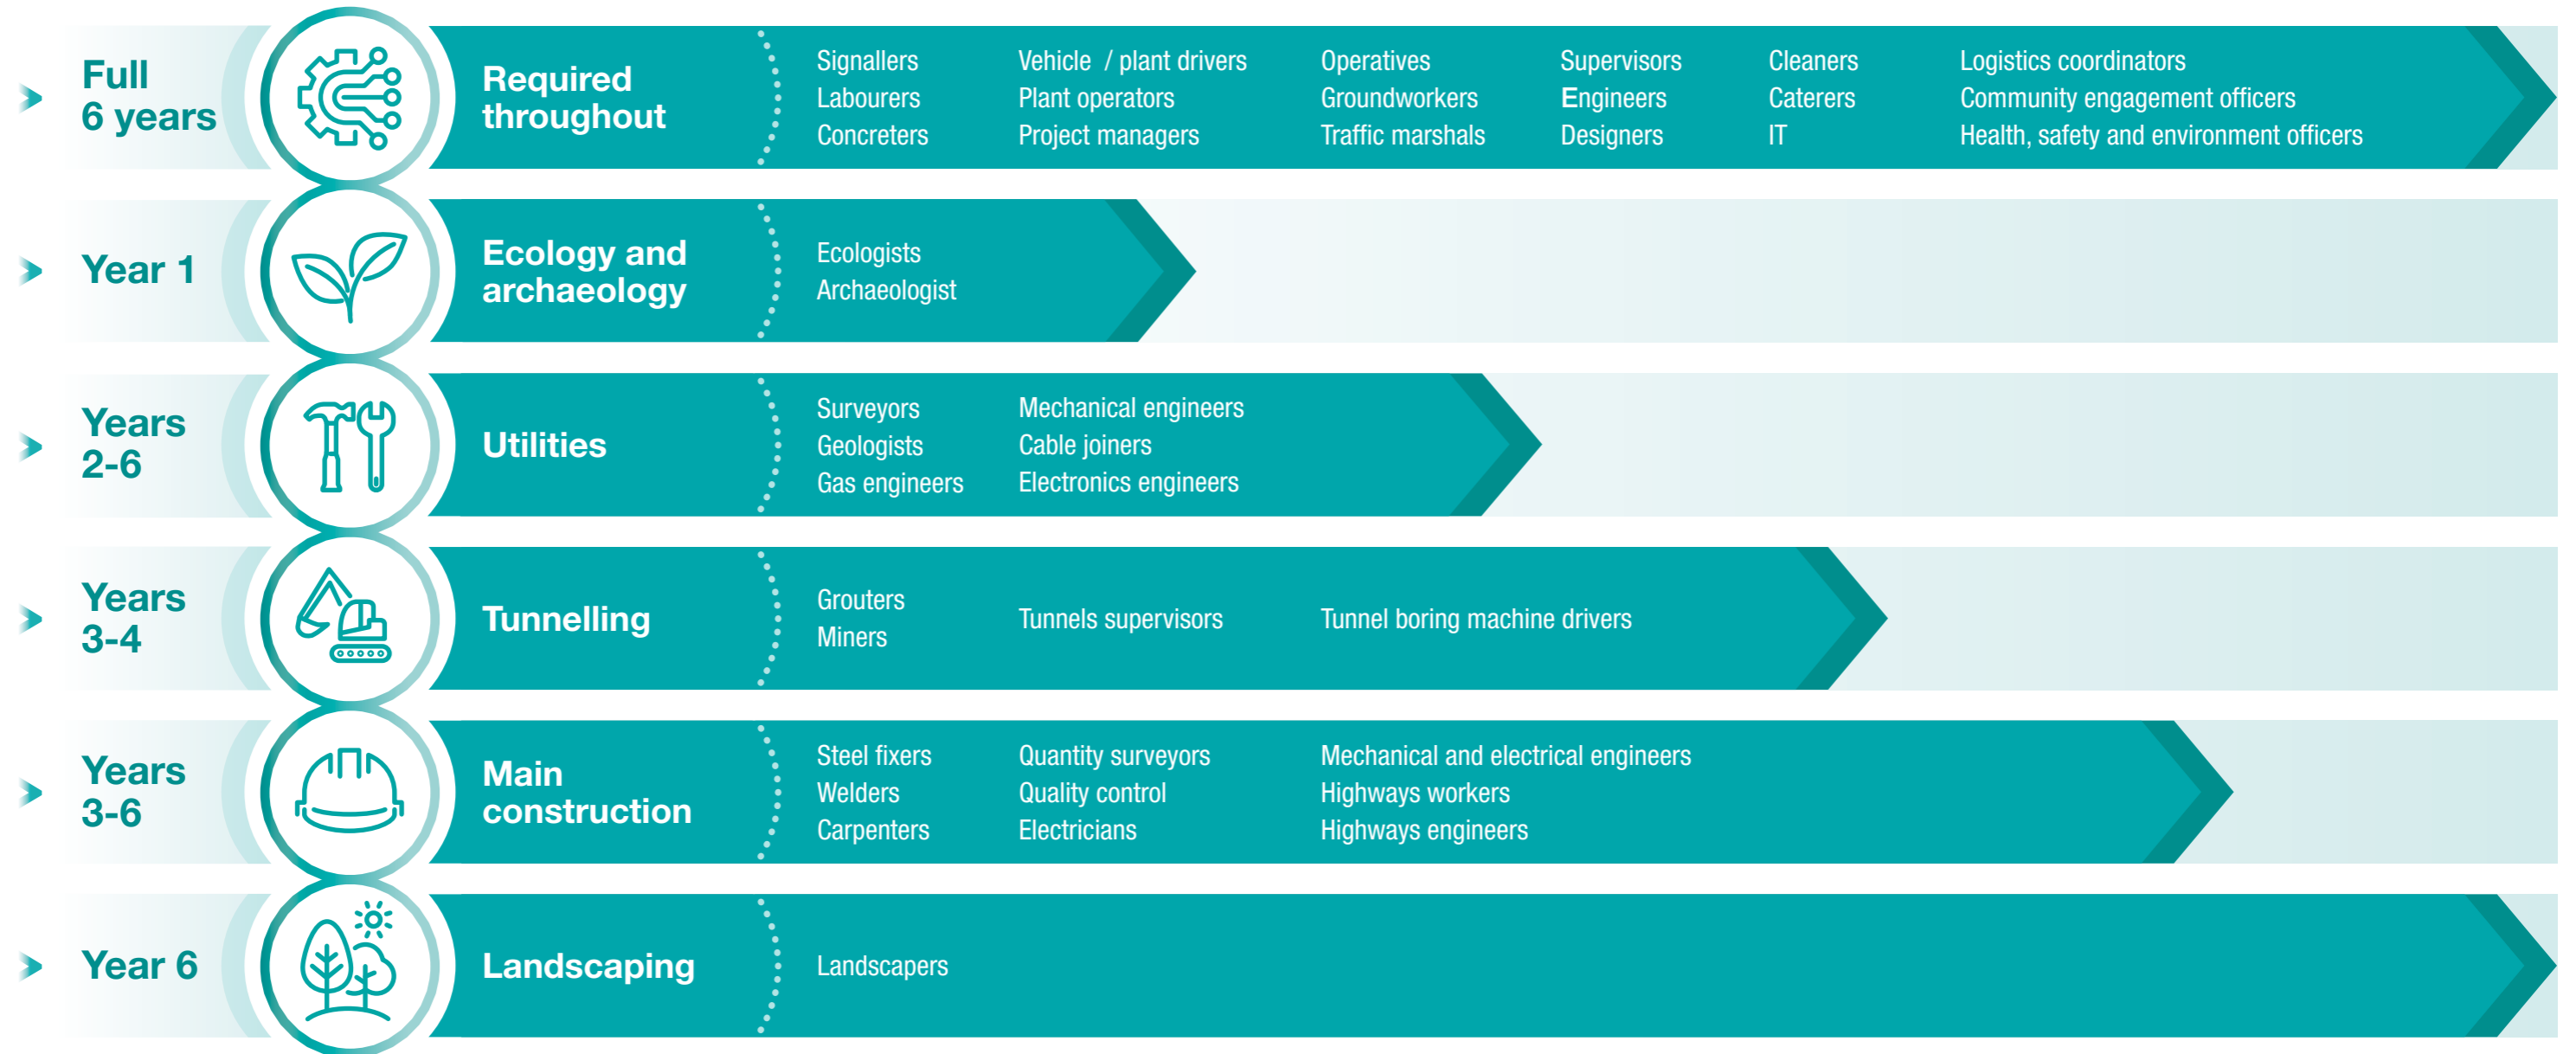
Full 6 years

Required throughout

Signallers
Labourers
Concreters

Vehicle / plant drivers
Plant operators
Project managers

Operatives
Groundworkers
Traffic marshals

Supervisors
Engineers
Designers

Cleaners
Caterers
IT

Logistics coordinators
Community engagement officers
Health, safety and environment officers

Year 1

Ecology and archaeology

Ecologists
Archaeologist

Years 2-6

Utilities

Surveyors
Geologists
Gas engineers

Mechanical engineers
Cable joiners
Electronics engineers

Years 3-4

Tunnelling

Grouters
Miners

Tunnels supervisors

Tunnel boring machine drivers

Years 3-6

Main construction

Steel fixers
Welders
Carpenters

Quantity surveyors
Quality control
Electricians

Mechanical and electrical engineers
Highways workers
Highways engineers

Year 6

Landscaping

Landscapers